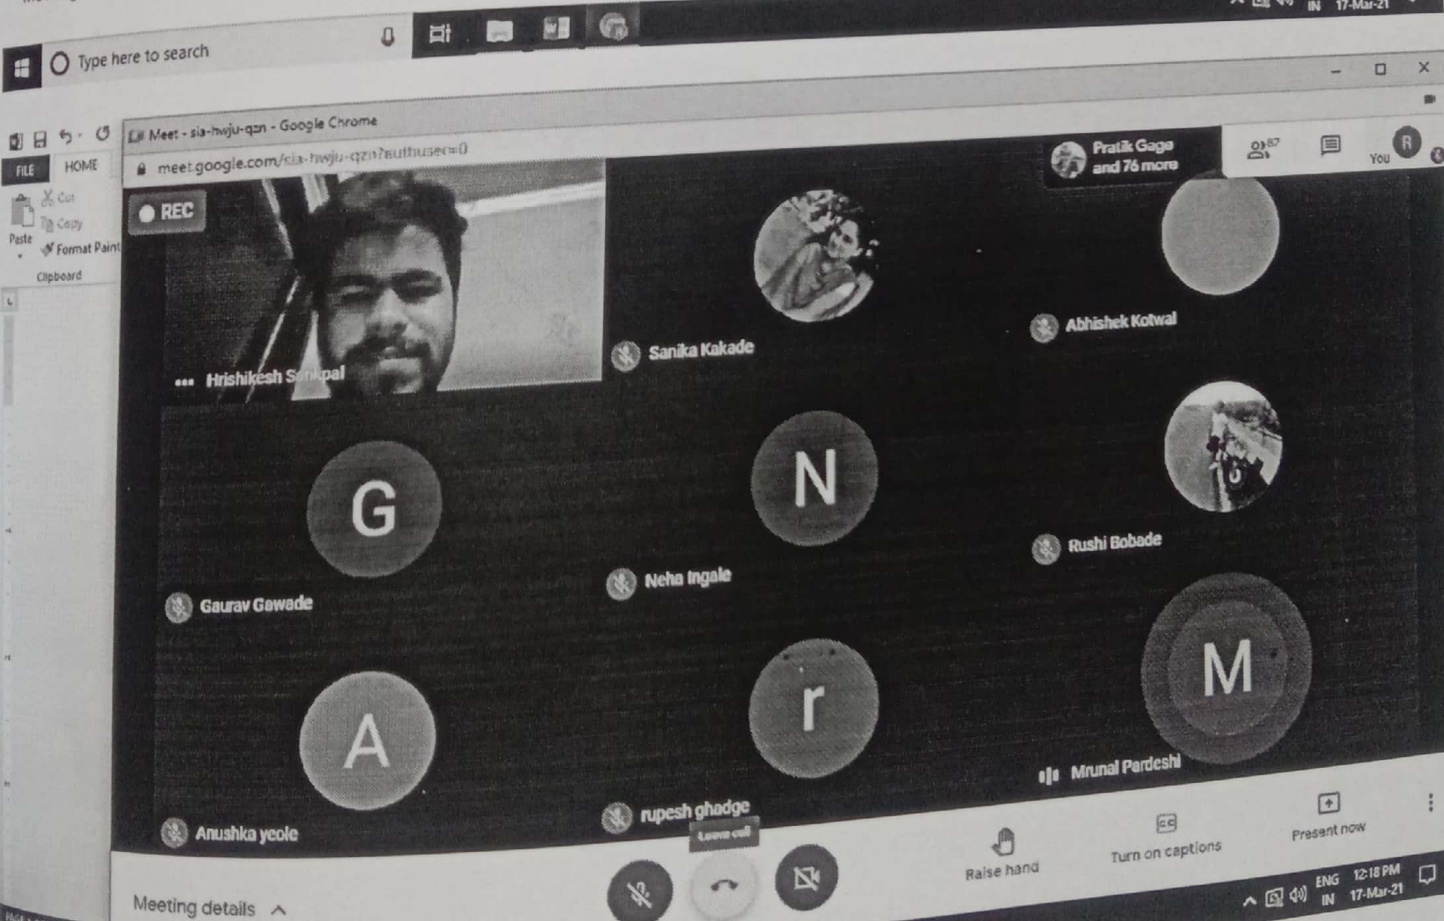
IN 17-Mar-21

Type here to search

Meet - sia-hwju-qzn - Google Chrome

meet.google.com/sia-hwju-qzn?authuser=0

FILE HOME

Cut

Copy

Paste

Format Paint

Clipboard

REC

Pratik Gage and 76 more

You

R

Hrishikesh Sankpal

Sanika Kakade

Abhishek Kotwal

G

N

Gaurav Gawade

Neha Ingale

Rushi Bobade

A

r

M

Anushka yeole

rupesh ghadge

Mrunal Pardeshi

Leave call

Raise hand

Turn on captions

Present now

Meeting details

ENG IN 12:18 PM 17-Mar-21